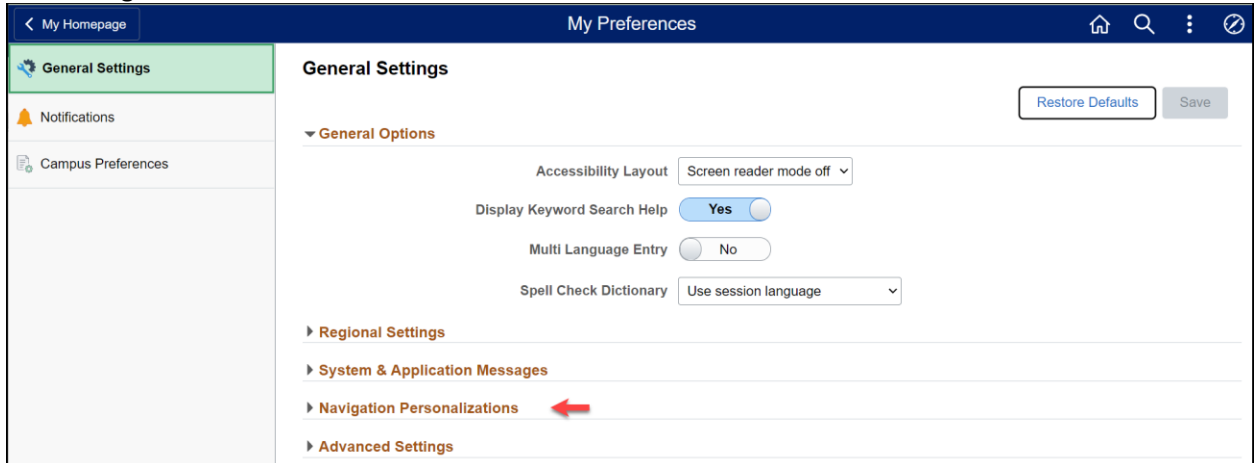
My Homepage

My Preferences

General Settings

Notifications

Campus Preferences

General Settings

Restore Defaults

Save

General Options

Accessibility Layout Screen reader mode off

Display Keyword Search Help Yes

Multi Language Entry No

Spell Check Dictionary Use session language

Regional Settings

System & Application Messages

Navigation Personalizations

Advanced Settings